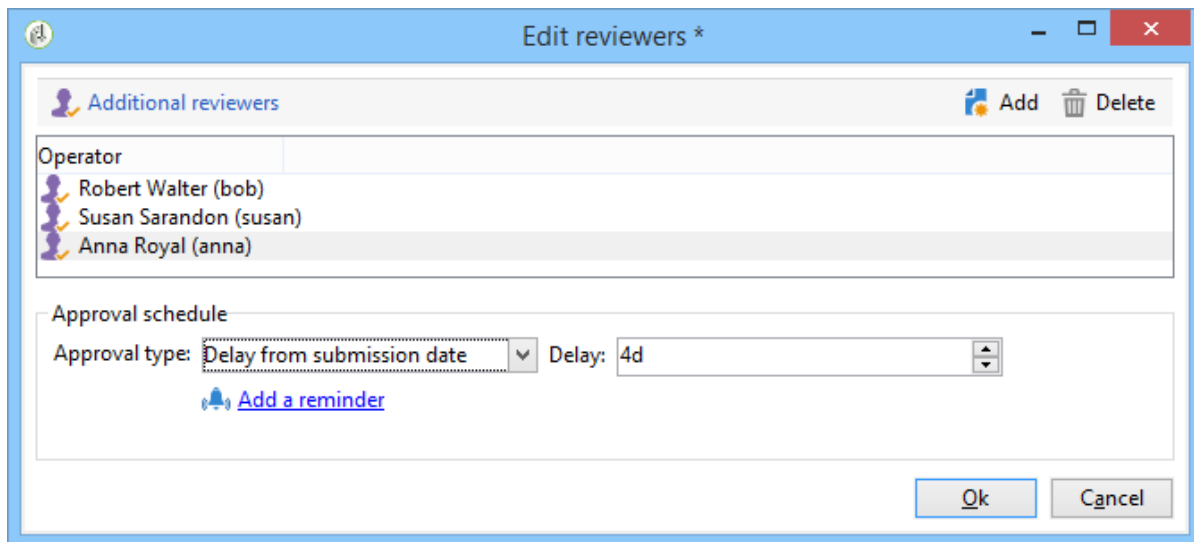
Edit reviewers *

Additional reviewers

Add

Delete

Operator

Robert Walter (bob)

Susan Sarandon (susan)

Anna Royal (anna)

Approval schedule

Approval type: Delay from submission date

Delay: 4d

Add a reminder

Ok

Cancel